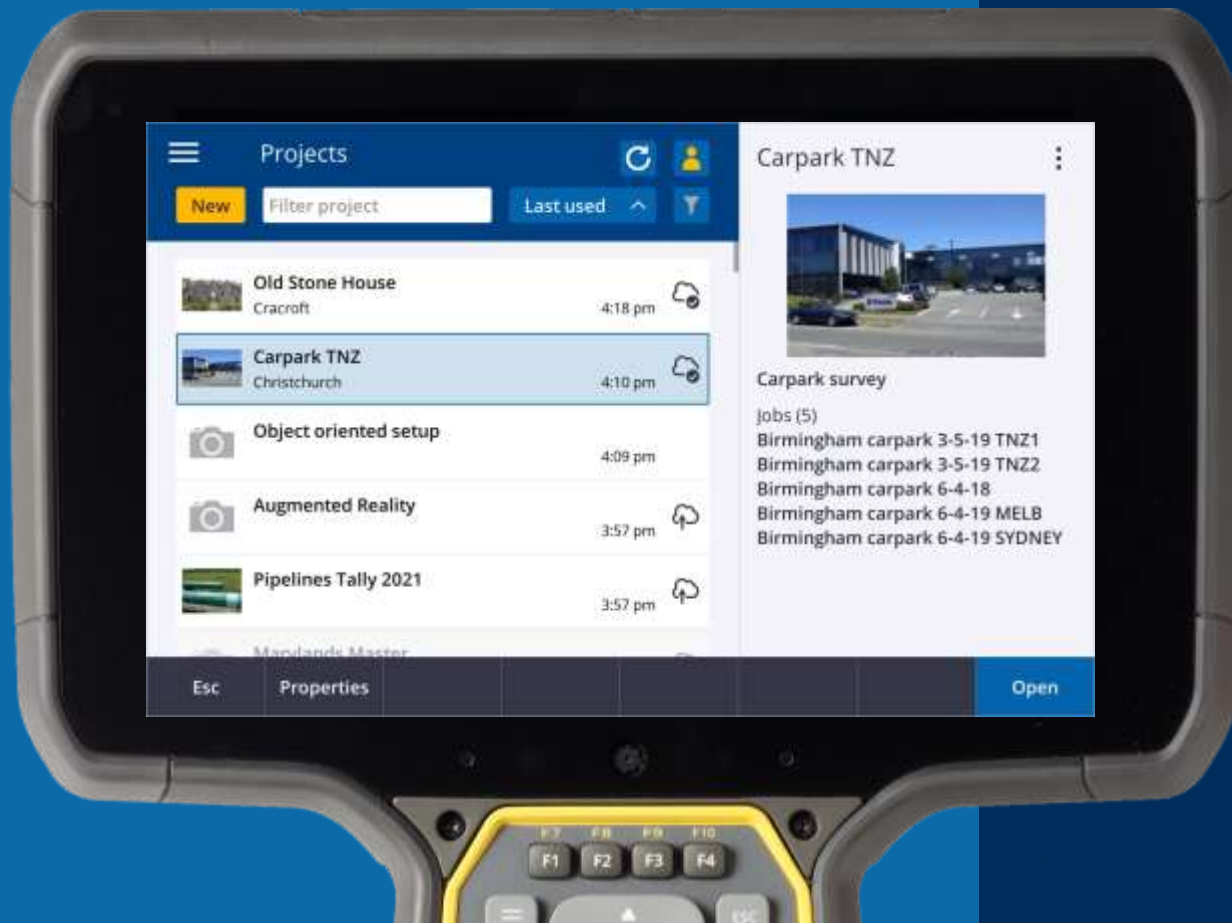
Projects

New Filter project Last used

Old Stone House
Cracroft 4:18 pm

Carpark TNZ
Christchurch 4:10 pm

Object oriented setup
4:09 pm

Augmented Reality
3:57 pm

Pipelines Tally 2021
3:57 pm

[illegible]

Carpark TNZ

Carpark survey

Jobs (5)
Birmingham carpark 3-5-19 TNZ1
Birmingham carpark 3-5-19 TNZ2
Birmingham carpark 6-4-18
Birmingham carpark 6-4-19 MELB
Birmingham carpark 6-4-19 SYDNEY

Esc Properties Open

F7 F8 F9 F10
F1 F2 F3 F4
ESC